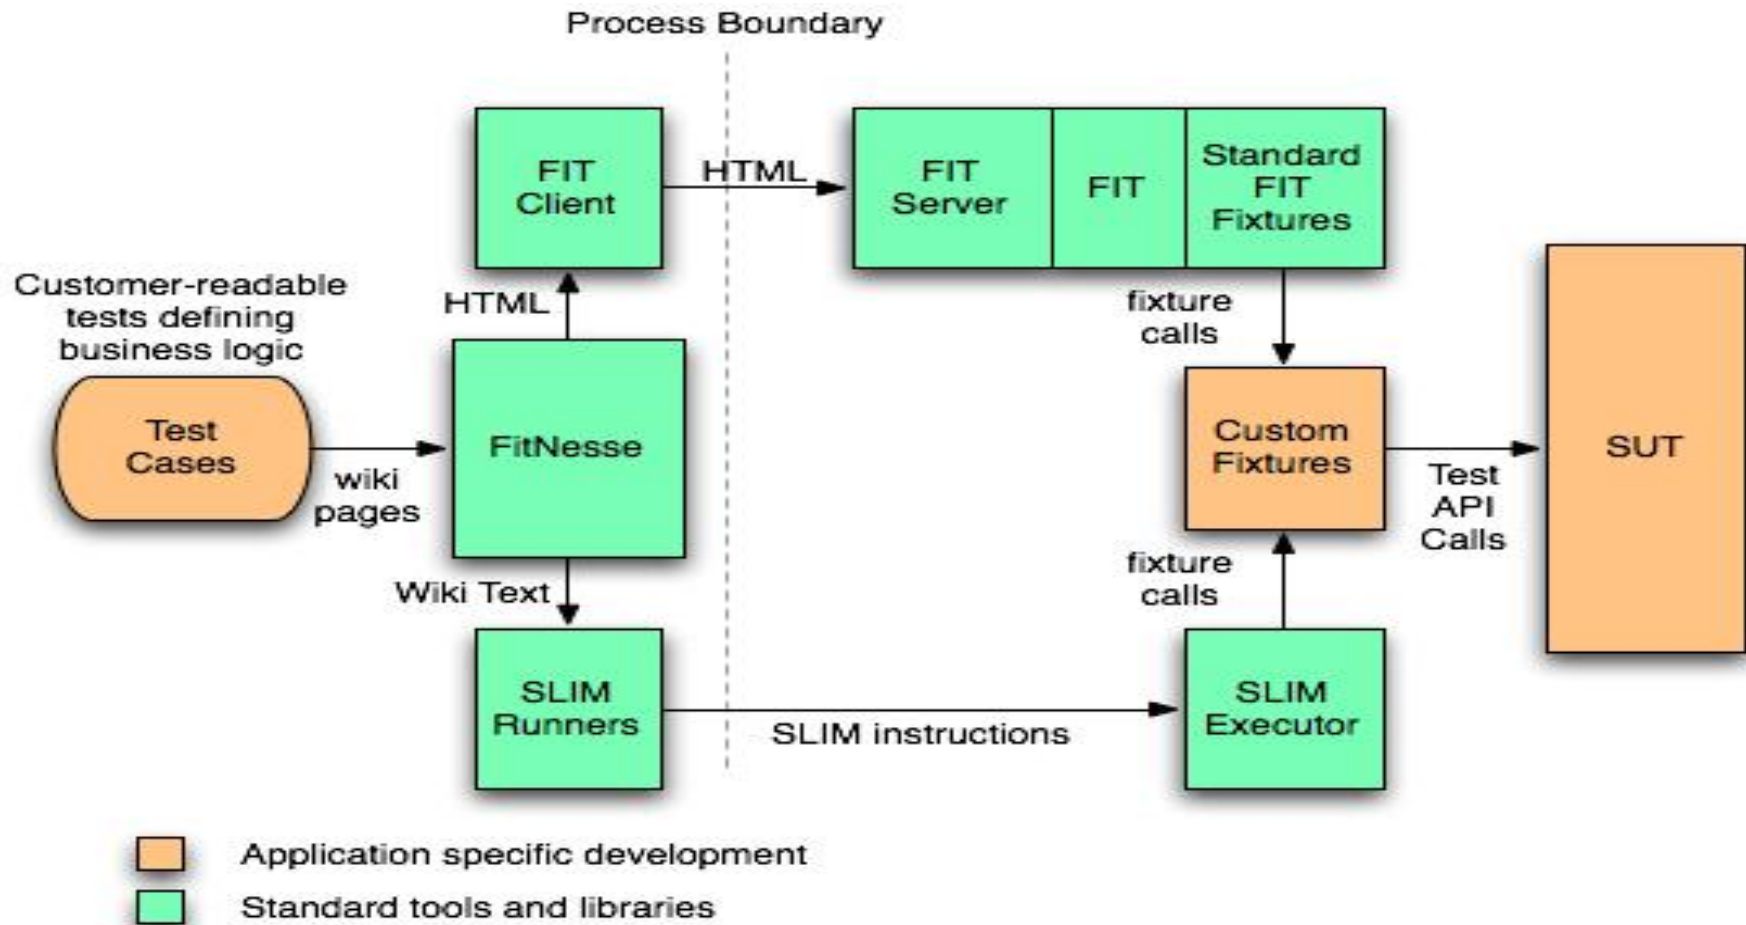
Process Boundary

FIT Client

HTML

FIT Server

FIT

Standard FIT Fixtures

Customer-readable tests defining business logic

HTML

fixture calls

Test Cases

wiki pages

FitNesse

Custom Fixtures

Test API Calls

SUT

fixture calls

Wiki Text

SLIM Runners

SLIM instructions

SLIM Executor

Application specific development

Standard tools and libraries